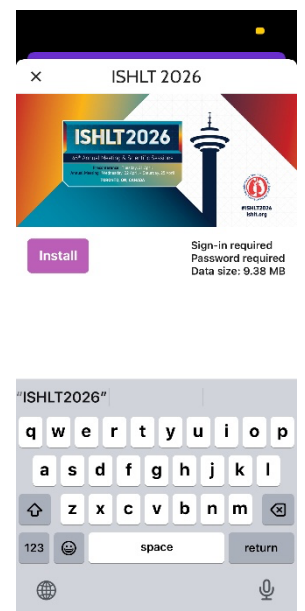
×
ISHLT 2026

ISHLT2026
46th Annual Meeting & Scientific Sessions
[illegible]
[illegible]
TORONTO, ON, CANADA

#ISHLT2026
ishlt.org

Install

Sign-in required
Password required
Data size: 9.38 MB

"ISHLT2026"

q w e r t y u i o p
a s d f g h j k l
z x c v b n m
123
space
return